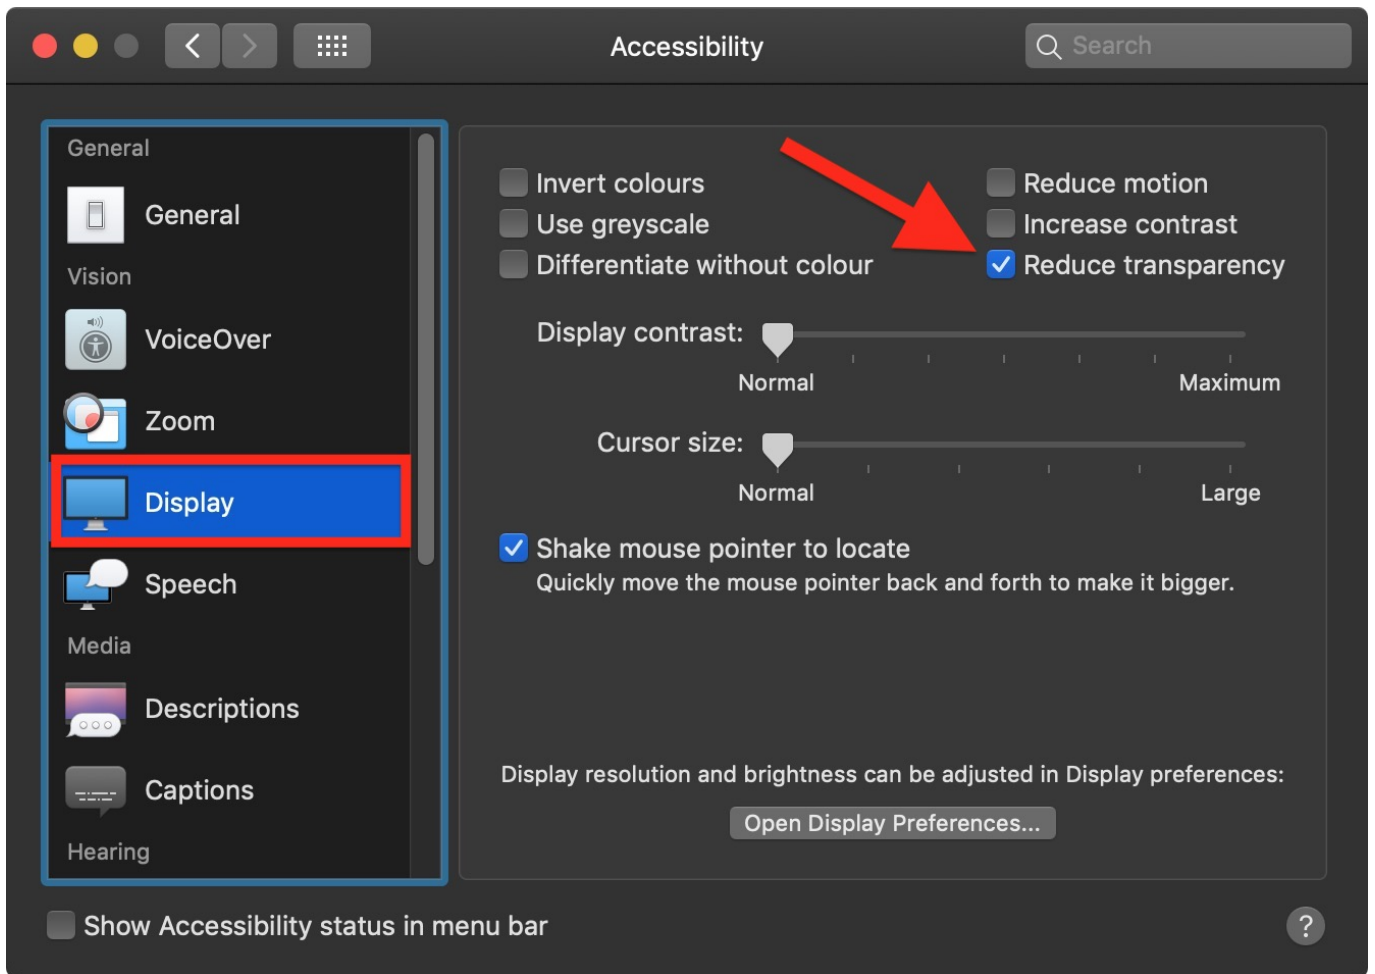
Accessibility

Search

General

General

Vision

VoiceOver

Zoom

Display

Speech

Media

Descriptions

Captions

Hearing

Invert colours
Use greyscale
Differentiate without colour

Reduce motion
Increase contrast
Reduce transparency

Display contrast:
Normal
Maximum

Cursor size:
Normal
Large

Shake mouse pointer to locate
Quickly move the mouse pointer back and forth to make it bigger.

Display resolution and brightness can be adjusted in Display preferences:

Open Display Preferences...

Show Accessibility status in menu bar

?